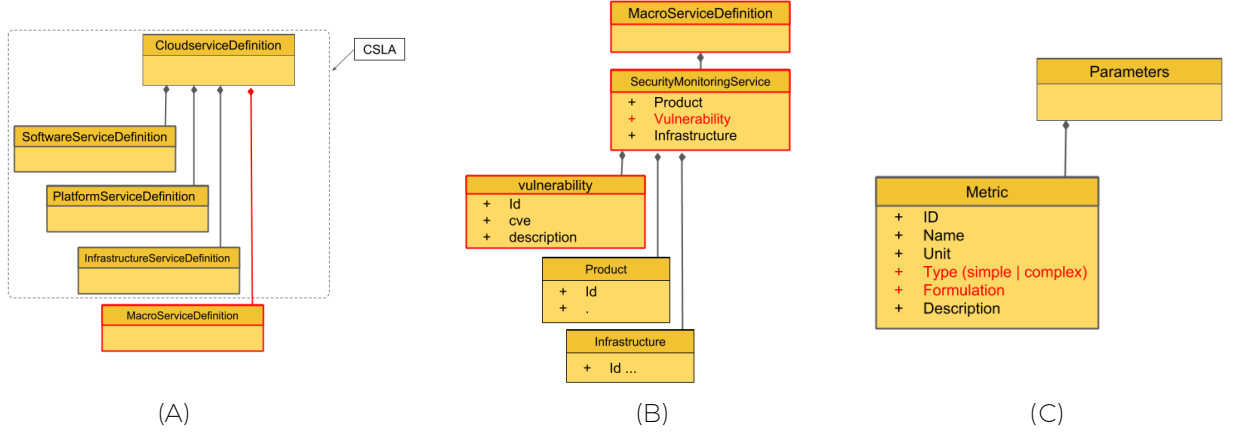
CloudserviceDefinition

CSLA

SoftwareServiceDefinition

PlatformServiceDefinition

InfrastructureServiceDefinition

MacroServiceDefinition

(A)

MacroServiceDefinition

SecurityMonitoringService
+ Product
+ Vulnerability
+ Infrastructure

vulnerability
+ Id
+ cve
+ description

Product
+ Id
+ .

Infrastructure
+ Id ...

(B)

Parameters

Metric
+ ID
+ Name
+ Unit
+ Type (simple | complex)
+ Formulation
+ Description

(C)